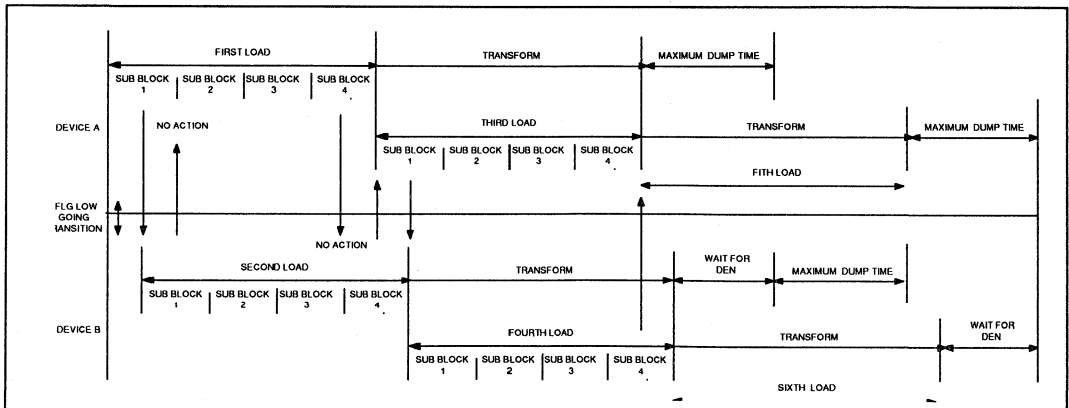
FIRST LOAD

TRANSFORM

MAXIMUM DUMP TIME

SUB BLOCK 1 | SUB BLOCK 2 | SUB BLOCK 3 | SUB BLOCK 4

DEVICE A

NO ACTION

THIRD LOAD

TRANSFORM

MAXIMUM DUMP TIME

SUB BLOCK 1 | SUB BLOCK 2 | SUB BLOCK 3 | SUB BLOCK 4

FITH LOAD

FLG LOW GOING RANSITION

NO ACTION

SECOND LOAD

TRANSFORM

WAIT FOR DEN

MAXIMUM DUMP TIME

SUB BLOCK 1 | SUB BLOCK 2 | SUB BLOCK 3 | SUB BLOCK 4

DEVICE B

FOURTH LOAD

TRANSFORM

WAIT FOR DEN

SUB BLOCK 1 | SUB BLOCK 2 | SUB BLOCK 3 | SUB BLOCK 4

SIXTH LOAD